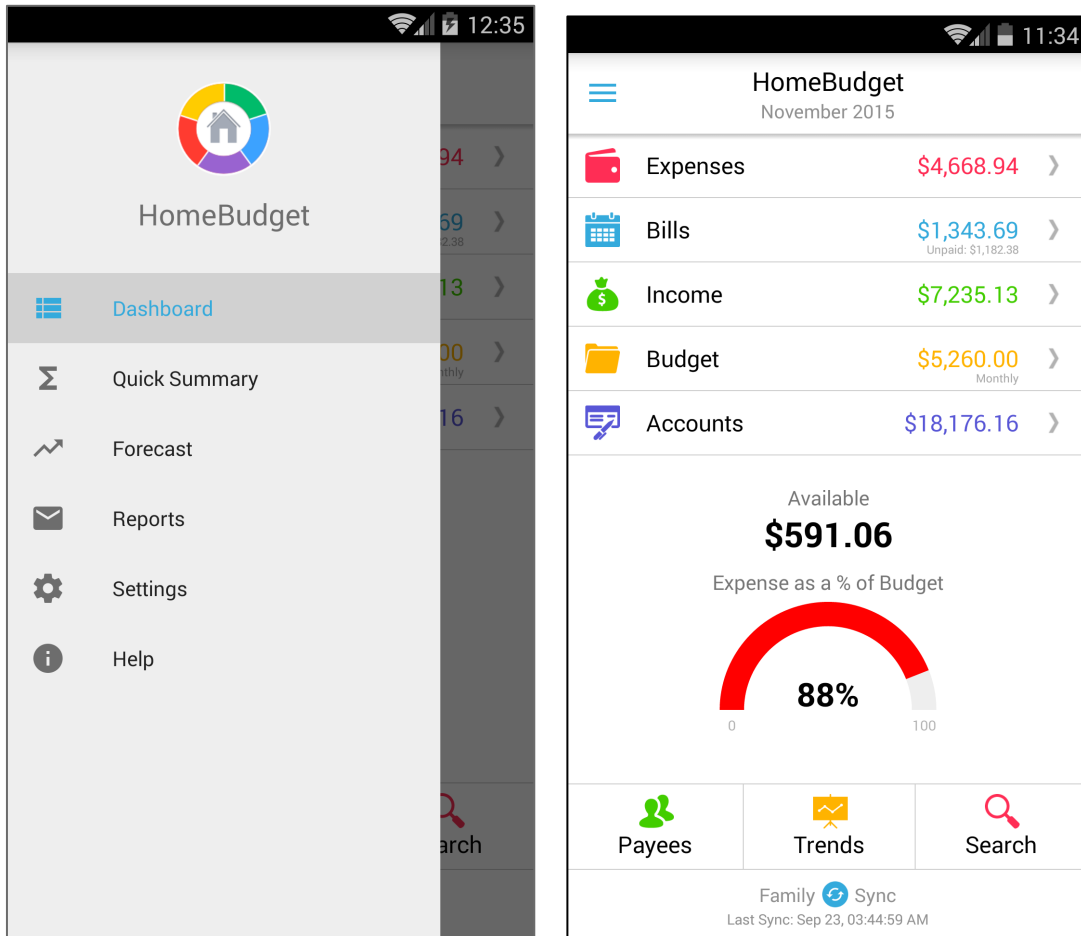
12:35

HomeBudget

Dashboard

Quick Summary

Forecast

Reports

Settings

Help

94
69
2,38
13
00
nthly
16

arch

11:34

HomeBudget
November 2015

Expenses $4,668.94

Bills $1,343.69
Unpaid: $1,182.38

Income $7,235.13

Budget $5,260.00
Monthly

Accounts $18,176.16

Available
$591.06

Expense as a % of Budget

88%

0 100

Payees

Trends

Search

Family Sync
Last Sync: Sep 23, 03:44:59 AM